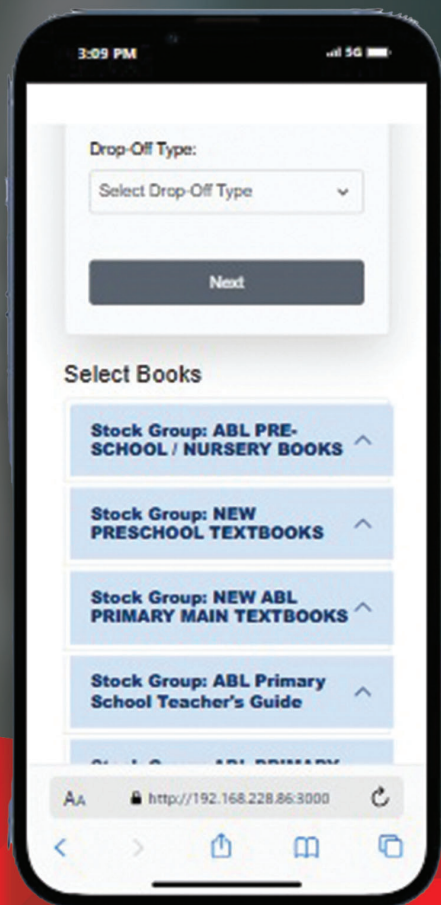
3:09 PM

5G

Drop-Off Type:

Select Drop-Off Type

Next

Select Books

Stock Group: ABL PRE-SCHOOL / NURSERY BOOKS

Stock Group: NEW PRESCHOOL TEXTBOOKS

Stock Group: NEW ABL PRIMARY MAIN TEXTBOOKS

Stock Group: ABL Primary School Teacher's Guide

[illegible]

AA http://192.168.228.86:3000